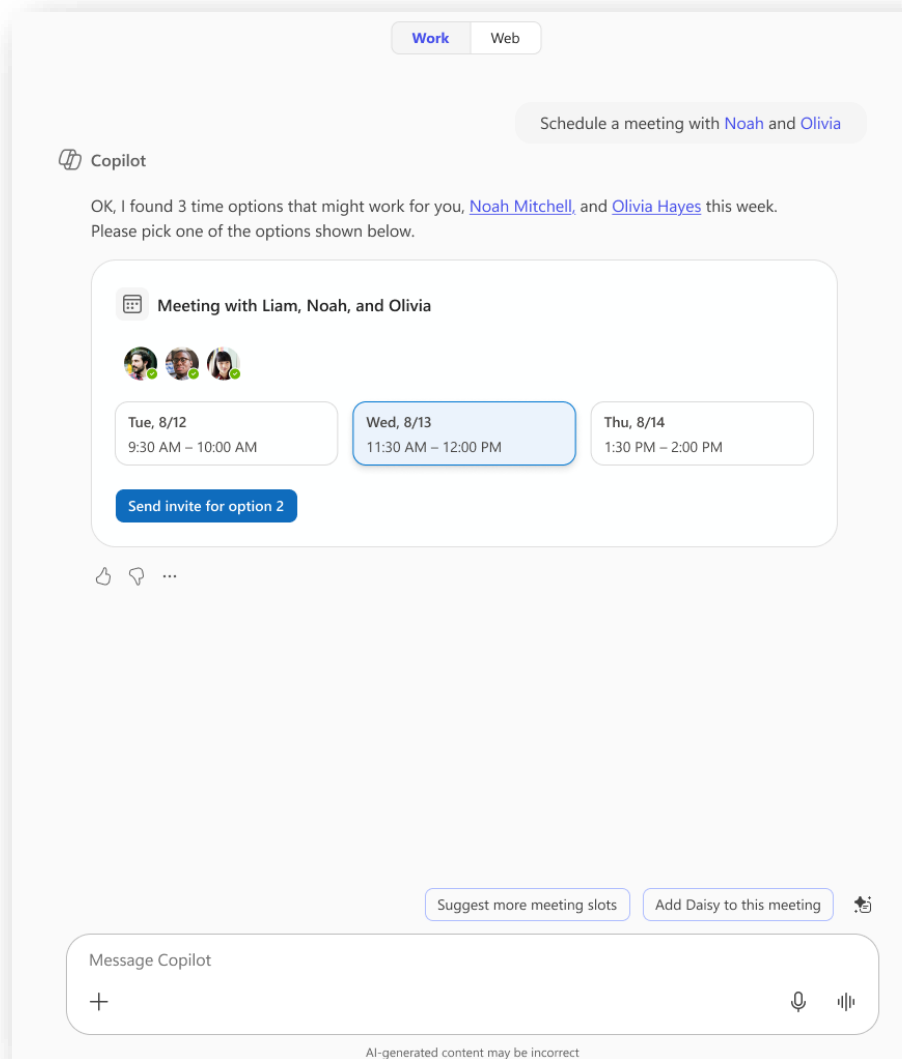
Work Web

Schedule a meeting with Noah and Olivia

Copilot

OK, I found 3 time options that might work for you, Noah Mitchell, and Olivia Hayes this week. Please pick one of the options shown below.

Meeting with Liam, Noah, and Olivia

Tue, 8/12
9:30 AM – 10:00 AM

Wed, 8/13
11:30 AM – 12:00 PM

Thu, 8/14
1:30 PM – 2:00 PM

Send invite for option 2

Suggest more meeting slots

Add Daisy to this meeting

Message Copilot

AI-generated content may be incorrect